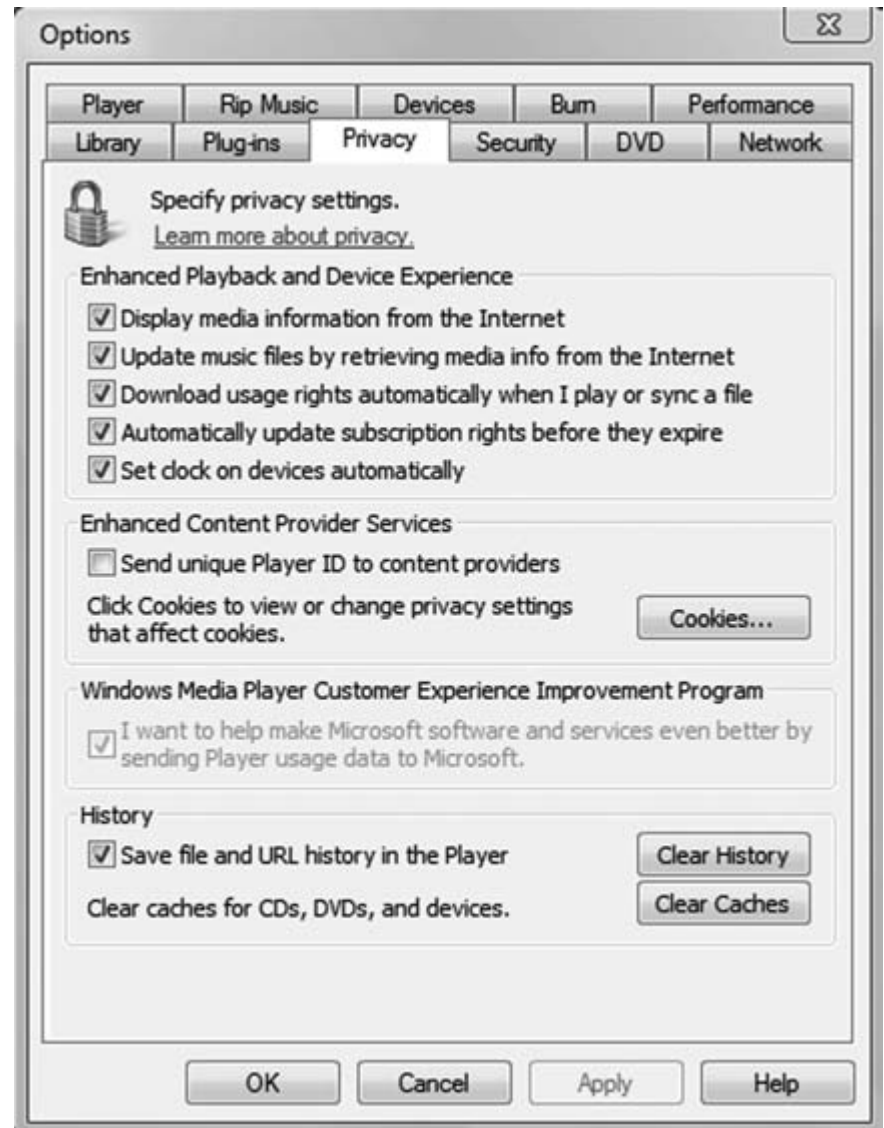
Options

Player | Rip Music | Devices | Burn | Performance
Library | Plug-ins | Privacy | Security | DVD | Network

Specify privacy settings.
Learn more about privacy.

Enhanced Playback and Device Experience
Display media information from the Internet
Update music files by retrieving media info from the Internet
Download usage rights automatically when I play or sync a file
Automatically update subscription rights before they expire
Set clock on devices automatically

Enhanced Content Provider Services
Send unique Player ID to content providers
Click Cookies to view or change privacy settings that affect cookies.
Cookies...

Windows Media Player Customer Experience Improvement Program
I want to help make Microsoft software and services even better by sending Player usage data to Microsoft.

History
Save file and URL history in the Player
Clear History
Clear caches for CDs, DVDs, and devices.
Clear Caches

OK
Cancel
Apply
Help